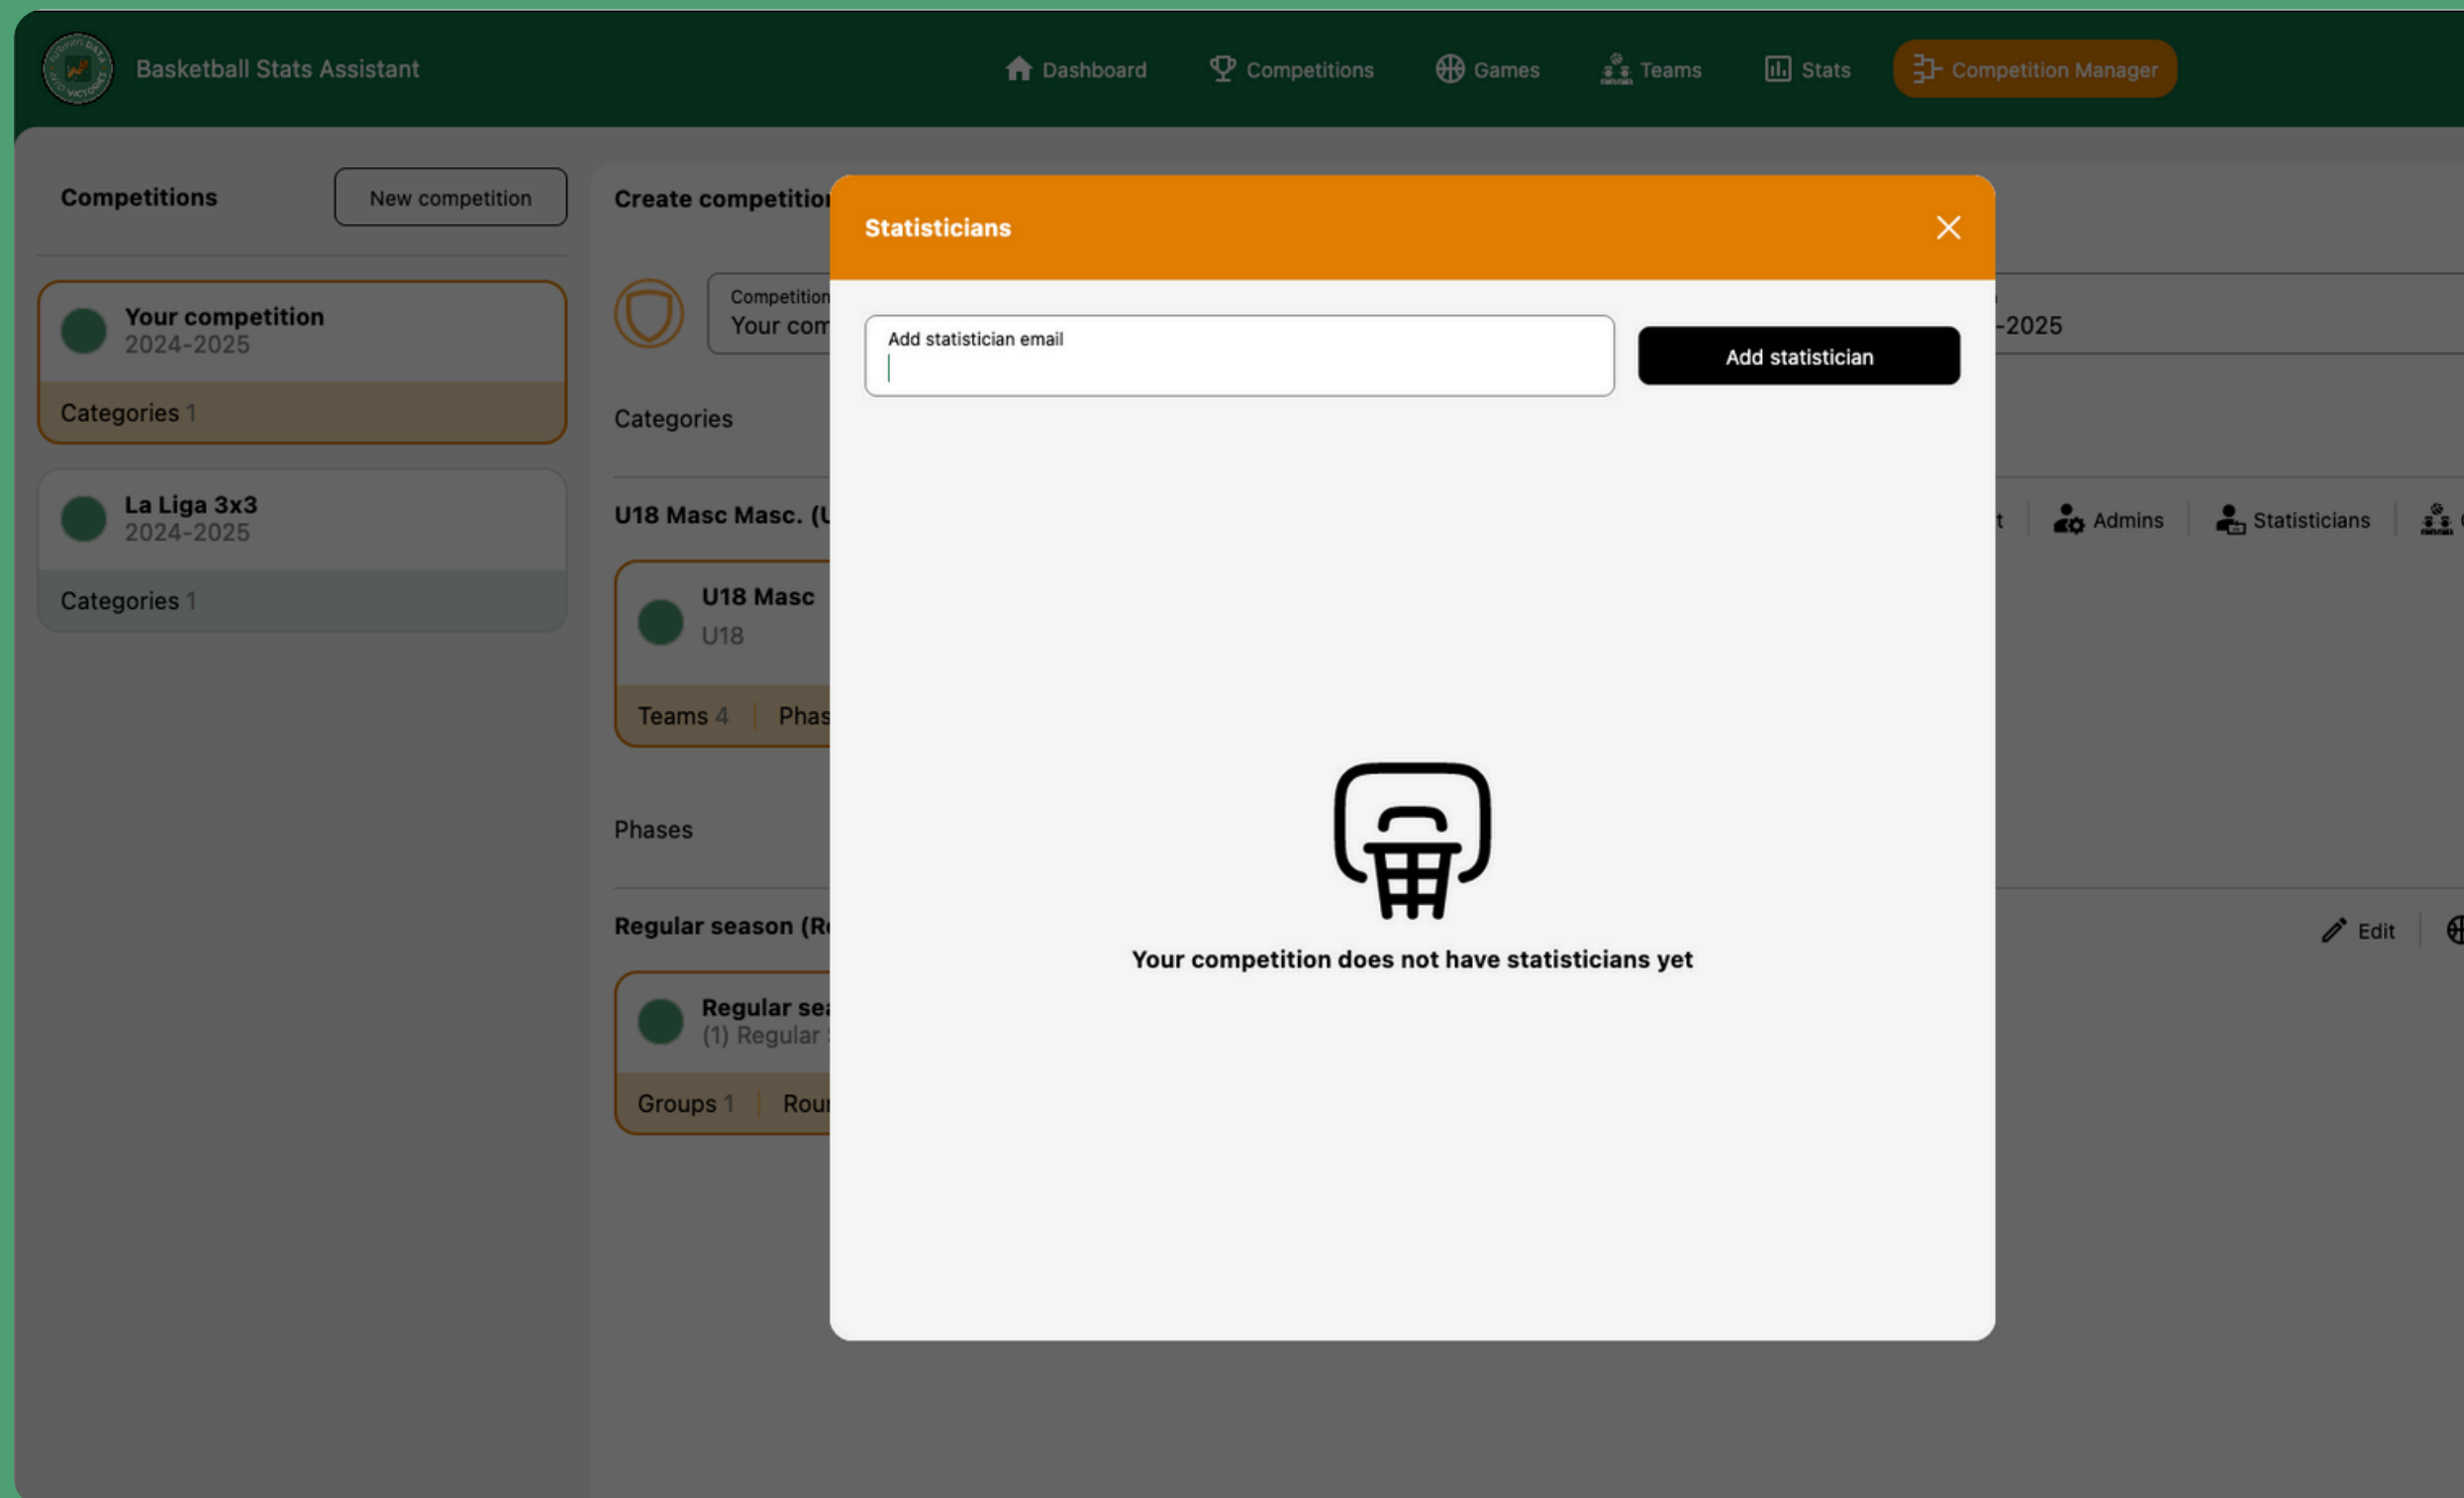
Basketball Stats Assistant

Dashboard Competitions Games Teams Stats Competition Manager

Competitions

New competition

Your competition
2024-2025

Categories 1

La Liga 3x3
2024-2025

Categories 1

Create competitio

Competition
Your com

-2025

Categories

U18 Masc Masc. (U

t Admins Statisticians

U18 Masc
U18

Teams 4 | Phas

Phases

Regular season (R

Edit

Regular se
(1) Regular

Groups 1 | Rou

Statisticians

Add statistician email

Add statistician

Your competition does not have statisticians yet